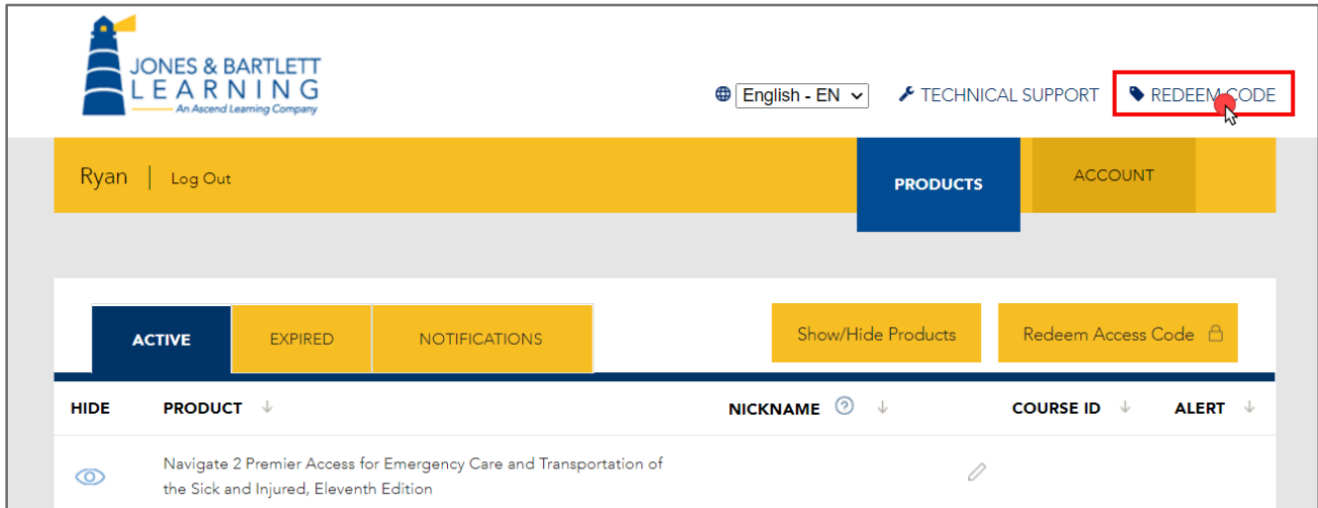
JONES & BARTLETT LEARNING
An Ascend Learning Company

English - EN
TECHNICAL SUPPORT
REDEEM CODE

Ryan | Log Out

PRODUCTS
ACCOUNT

ACTIVE
EXPIRED
NOTIFICATIONS

Show/Hide Products
Redeem Access Code

| HIDE | PRODUCT | NICKNAME | COURSE ID | ALERT |
|---|---|---|---|---|
| | Navigate 2 Premier Access for Emergency Care and Transportation of the Sick and Injured, Eleventh Edition | | | |